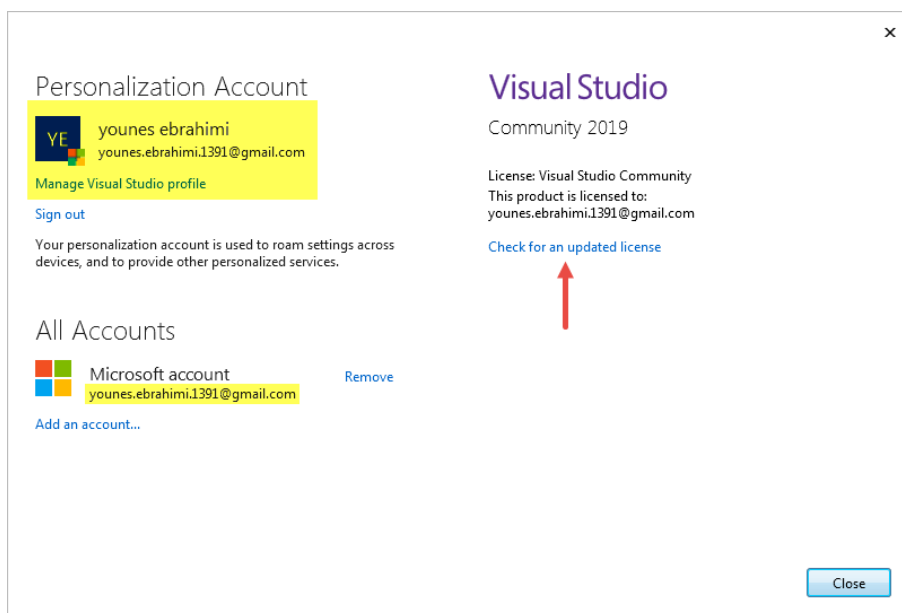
×

Personalization Account

YE

younes ebrahimi
younes.ebrahimi.1391@gmail.com

Manage Visual Studio profile

Sign out

Your personalization account is used to roam settings across devices, and to provide other personalized services.

All Accounts

Microsoft account
younes.ebrahimi.1391@gmail.com

Remove

Add an account...

Visual Studio
Community 2019

License: Visual Studio Community
This product is licensed to:
younes.ebrahimi.1391@gmail.com

Check for an updated license

Close